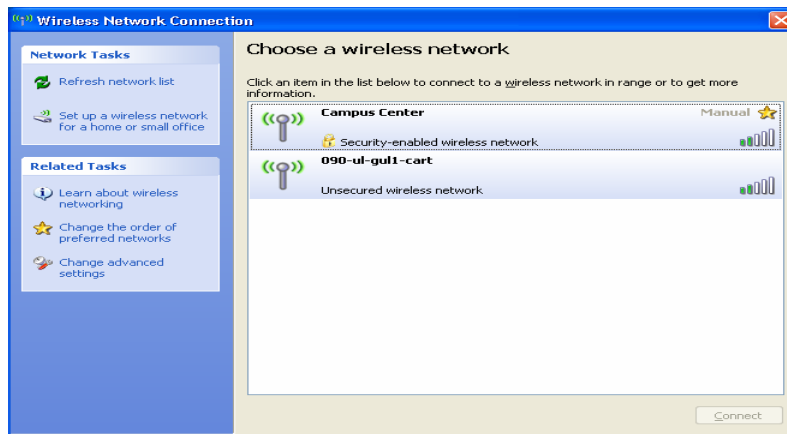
Wireless Network Connection

Network Tasks

Refresh network list

Set up a wireless network for a home or small office

Related Tasks

Learn about wireless networking

Change the order of preferred networks

Change advanced settings

Choose a wireless network

Click an item in the list below to connect to a wireless network in range or to get more information.

Campus Center
Manual
Security-enabled wireless network

090-ul-gul1-cart
Unsecured wireless network

Connect